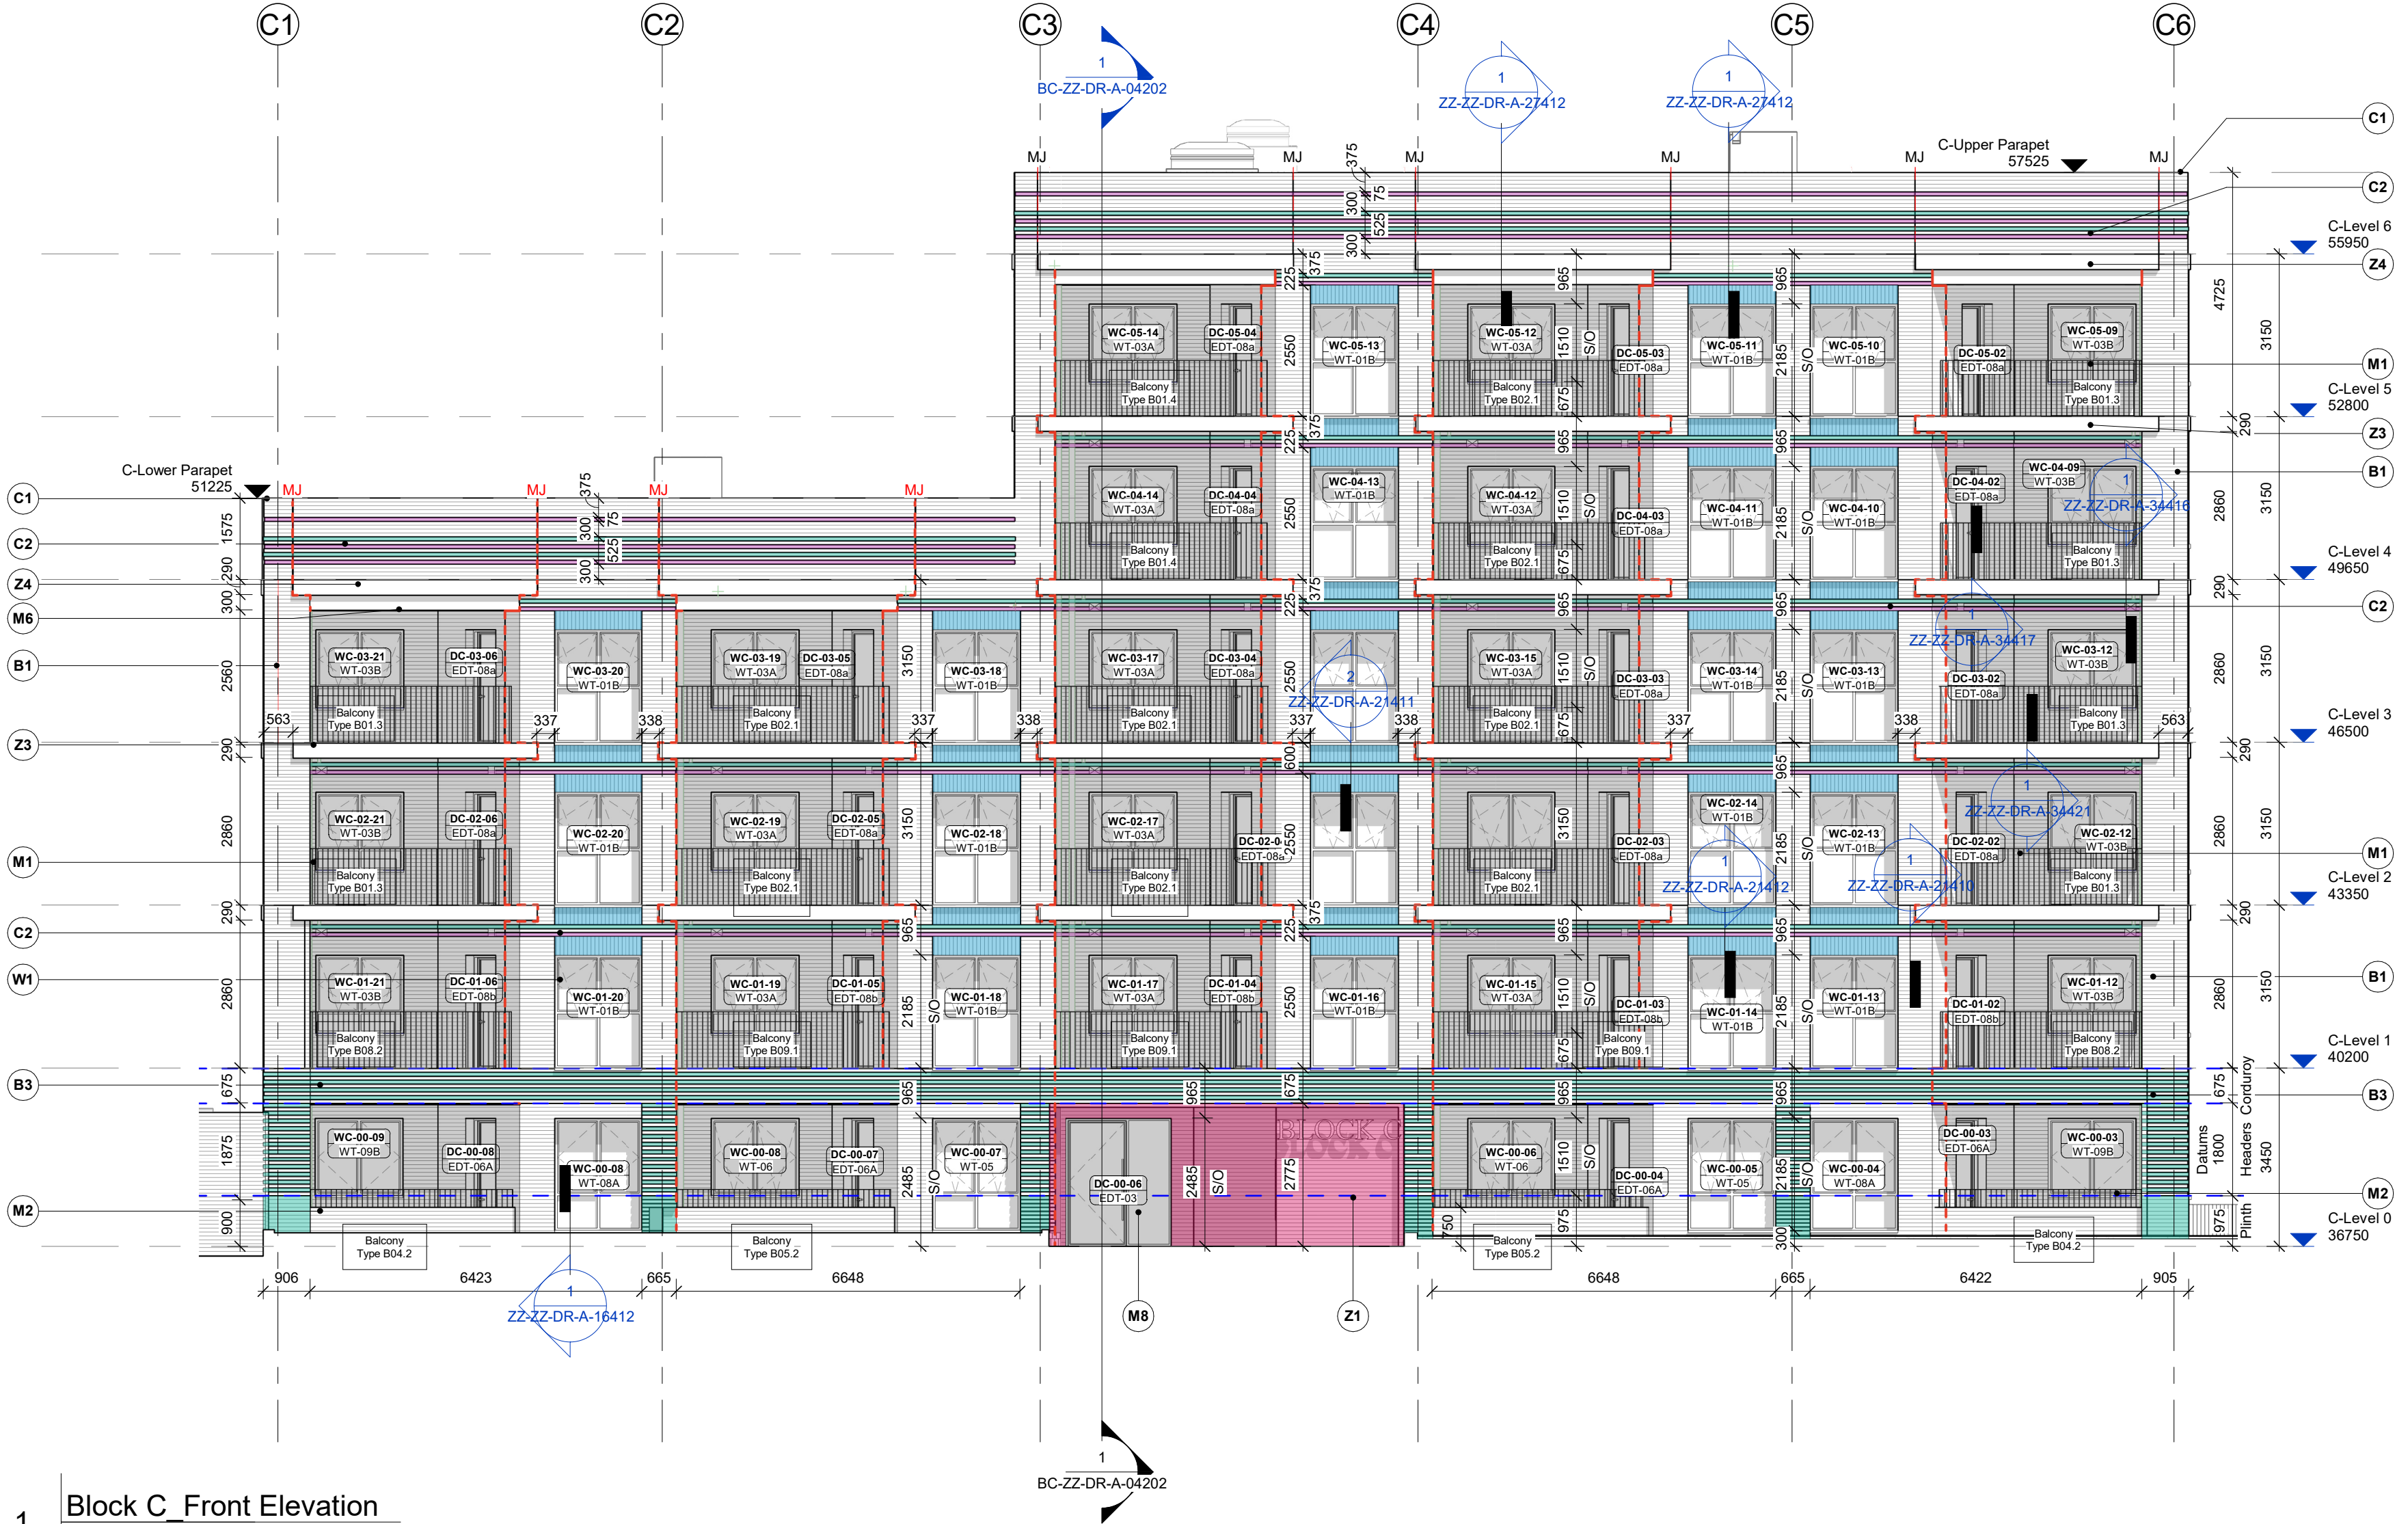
C1 C2 C3 C4 C5 C6

1
BC-ZZ-DR-A-04202

1
ZZ-ZZ-DR-A-27412

1
ZZ-ZZ-DR-A-27412

C-Upper Parapet
57525

C1
C2
C-Level 6
55950
Z4
M1
C-Level 5
52800
Z3
B1
C-Level 4
49650
C2
C-Level 3
46500
M1
C-Level 2
43350
B1
C-Level 1
40200
B3
M2
C-Level 0
36750

C-Lower Parapet
51225

C1
C2
Z4
M6
B1
Z3
M1
C2
W1
B3
M2

MJ MJ MJ MJ MJ MJ MJ MJ MJ MJ MJ

WC-05-14 WT-03A
DC-05-04 EDT-08a
Balcony Type B01.4
WC-05-13 WT-01B
WC-05-12 WT-03A
Balcony Type B02.1
DC-05-03 EDT-08a
WC-05-11 WT-01B
WC-05-10 WT-01B
DC-05-02 EDT-08a
WC-05-09 WT-03B
Balcony Type B01.3

WC-04-14 WT-03A
DC-04-04 EDT-08a
Balcony Type B01.4
WC-04-13 WT-01B
WC-04-12 WT-03A
Balcony Type B02.1
DC-04-03 EDT-08a
WC-04-11 WT-01B
WC-04-10 WT-01B
DC-04-02 EDT-08a
WC-04-09 WT-03B
Balcony Type B01.3
ZZ-ZZ-DR-A-34416

WC-03-21 WT-03B
DC-03-06 EDT-08a
Balcony Type B01.3
WC-03-20 WT-01B
WC-03-19 WT-03A
DC-03-05 EDT-08a
Balcony Type B02.1
WC-03-18 WT-01B
WC-03-17 WT-03A
DC-03-04 EDT-08a
Balcony Type B02.1
2
ZZ-ZZ-DR-A-21411
WC-03-15 WT-03A
Balcony Type B02.1
DC-03-03 EDT-08a
WC-03-14 WT-01B
WC-03-13 WT-01B
1
ZZ-ZZ-DR-A-34417
DC-03-02 EDT-08a
WC-03-12 WT-03B
Balcony Type B01.3

WC-02-21 WT-03B
DC-02-06 EDT-08a
Balcony Type B01.3
WC-02-20 WT-01B
WC-02-19 WT-03A
DC-02-05 EDT-08a
Balcony Type B02.1
WC-02-18 WT-01B
WC-02-17 WT-03A
Balcony Type B02.1
DC-02-0 EDT-08a
Balcony Type B02.1
DC-02-03 EDT-08a
WC-02-14 WT-01B
WC-02-13 WT-01B
1
ZZ-ZZ-DR-A-34421
DC-02-02 EDT-08a
WC-02-12 WT-03B
Balcony Type B01.3
1
ZZ-ZZ-DR-A-21412
1
ZZ-ZZ-DR-A-21410

WC-01-21 WT-03B
DC-01-06 EDT-08b
Balcony Type B08.2
WC-01-20 WT-01B
WC-01-19 WT-03A
DC-01-05 EDT-08b
Balcony Type B09.1
WC-01-18 WT-01B
WC-01-17 WT-03A
DC-01-04 EDT-08b
Balcony Type B09.1
WC-01-16 WT-01B
WC-01-15 WT-03A
DC-01-03 EDT-08b
Balcony Type B09.1
WC-01-14 WT-01B
WC-01-13 WT-01B
DC-01-02 EDT-08b
WC-01-12 WT-03B
Balcony Type B08.2

WC-00-09 WT-09B
DC-00-08 EDT-06A
WC-00-08 WT-08A
WC-00-08 WT-06
DC-00-07 EDT-06A
WC-00-07 WT-05
DC-00-06 EDT-03
BLOCK C
WC-00-06 WT-06
DC-00-04 EDT-06A
WC-00-05 WT-05
WC-00-04 WT-08A
DC-00-03 EDT-06A
WC-00-03 WT-09B

Balcony Type B04.2
Balcony Type B05.2
Balcony Type B05.2
Balcony Type B04.2

375 300 75 525 300 375 225 965 1510 675 2550 2185 S/O 4725 3150 290 2860 1575 290 300 2560 563 337 338 600 1875 900 675 2485 2775 750 975 300 3450 1800

Datums
Headers Corduroy
Plinth

906 6423 665 6648 6648 665 6422 905

1
ZZ-ZZ-DR-A-16412

M8 Z1

1
BC-ZZ-DR-A-04202

1 Block C_Front Elevation